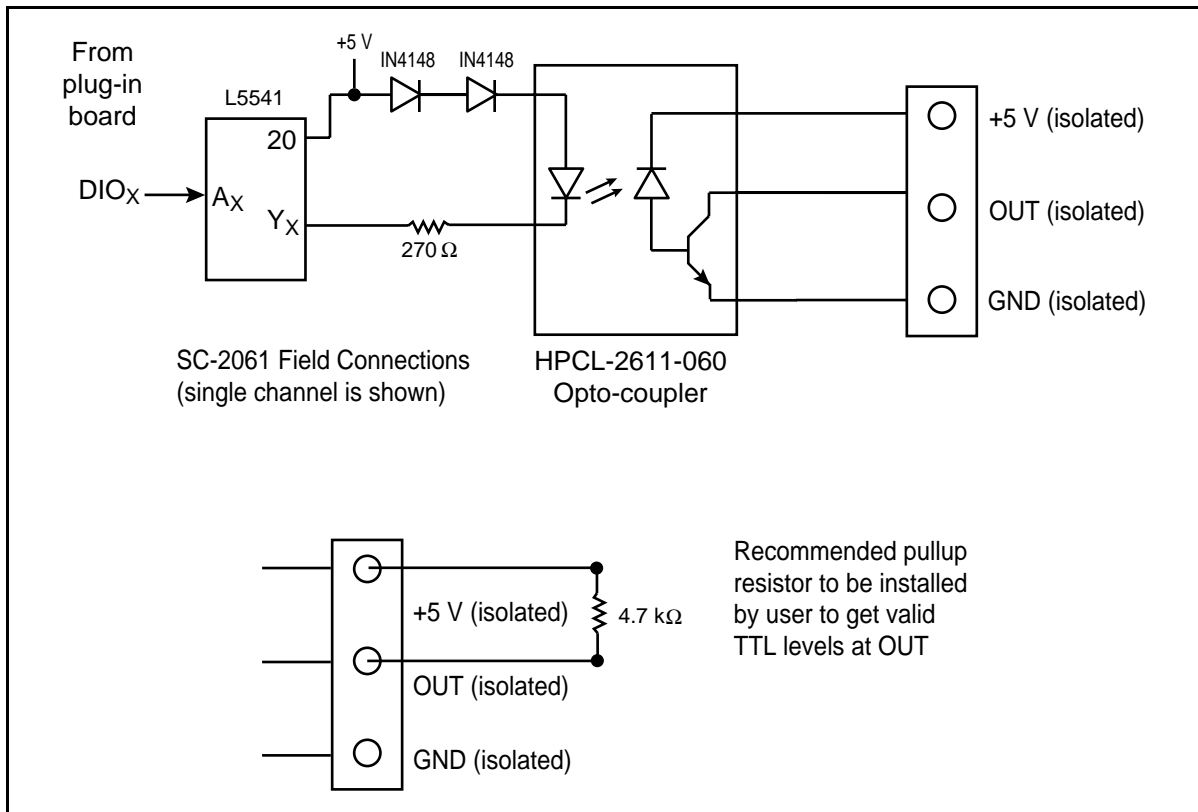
From plug-in board

L5541

20

$DIO_X$

$A_X$

$Y_X$

+5 V

IN4148

IN4148

270 Ω

+5 V (isolated)

OUT (isolated)

GND (isolated)

SC-2061 Field Connections (single channel is shown)

HPCL-2611-060 Opto-coupler

+5 V (isolated)

4.7 kΩ

OUT (isolated)

GND (isolated)

Recommended pullup resistor to be installed by user to get valid TTL levels at OUT